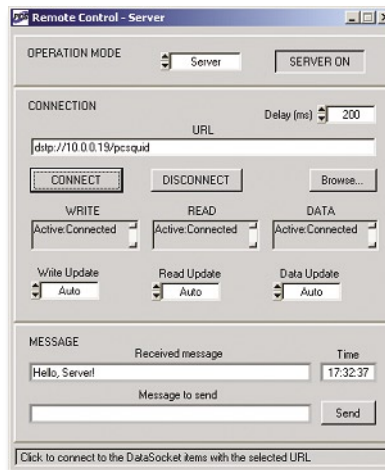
Remote Control - Server

OPERATION MODE
Server
SERVER ON

CONNECTION
Delay (ms) 200
URL
dstp://10.0.0.19/pcsquid
CONNECT
DISCONNECT
Browse...
WRITE
READ
DATA
Active:Connected
Active:Connected
Active:Connected
Write Update
Auto
Read Update
Auto
Data Update
Auto

MESSAGE
Received message
Time
Hello, Server!
17:32:37
Message to send
Send

Click to connect to the DataSocket items with the selected URL